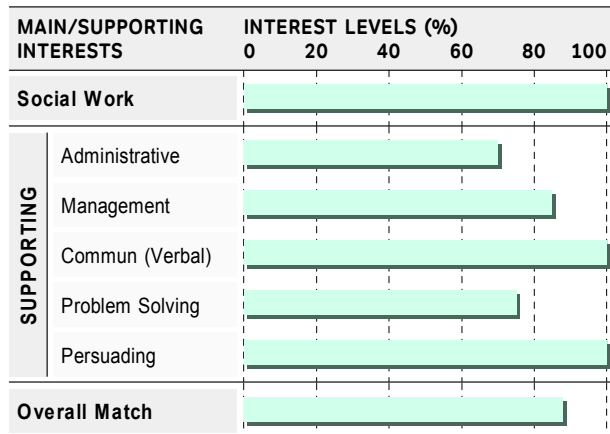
| MAIN/SUPPORTING INTERESTS | INTEREST LEVELS (%) 0 20 40 60 80 100 |
|---|---|
| Social Work | |
| SUPPORTING Administrative | |
| Management | |
| Commun (Verbal) | |
| Problem Solving | |
| Persuading | |
| Overall Match | |